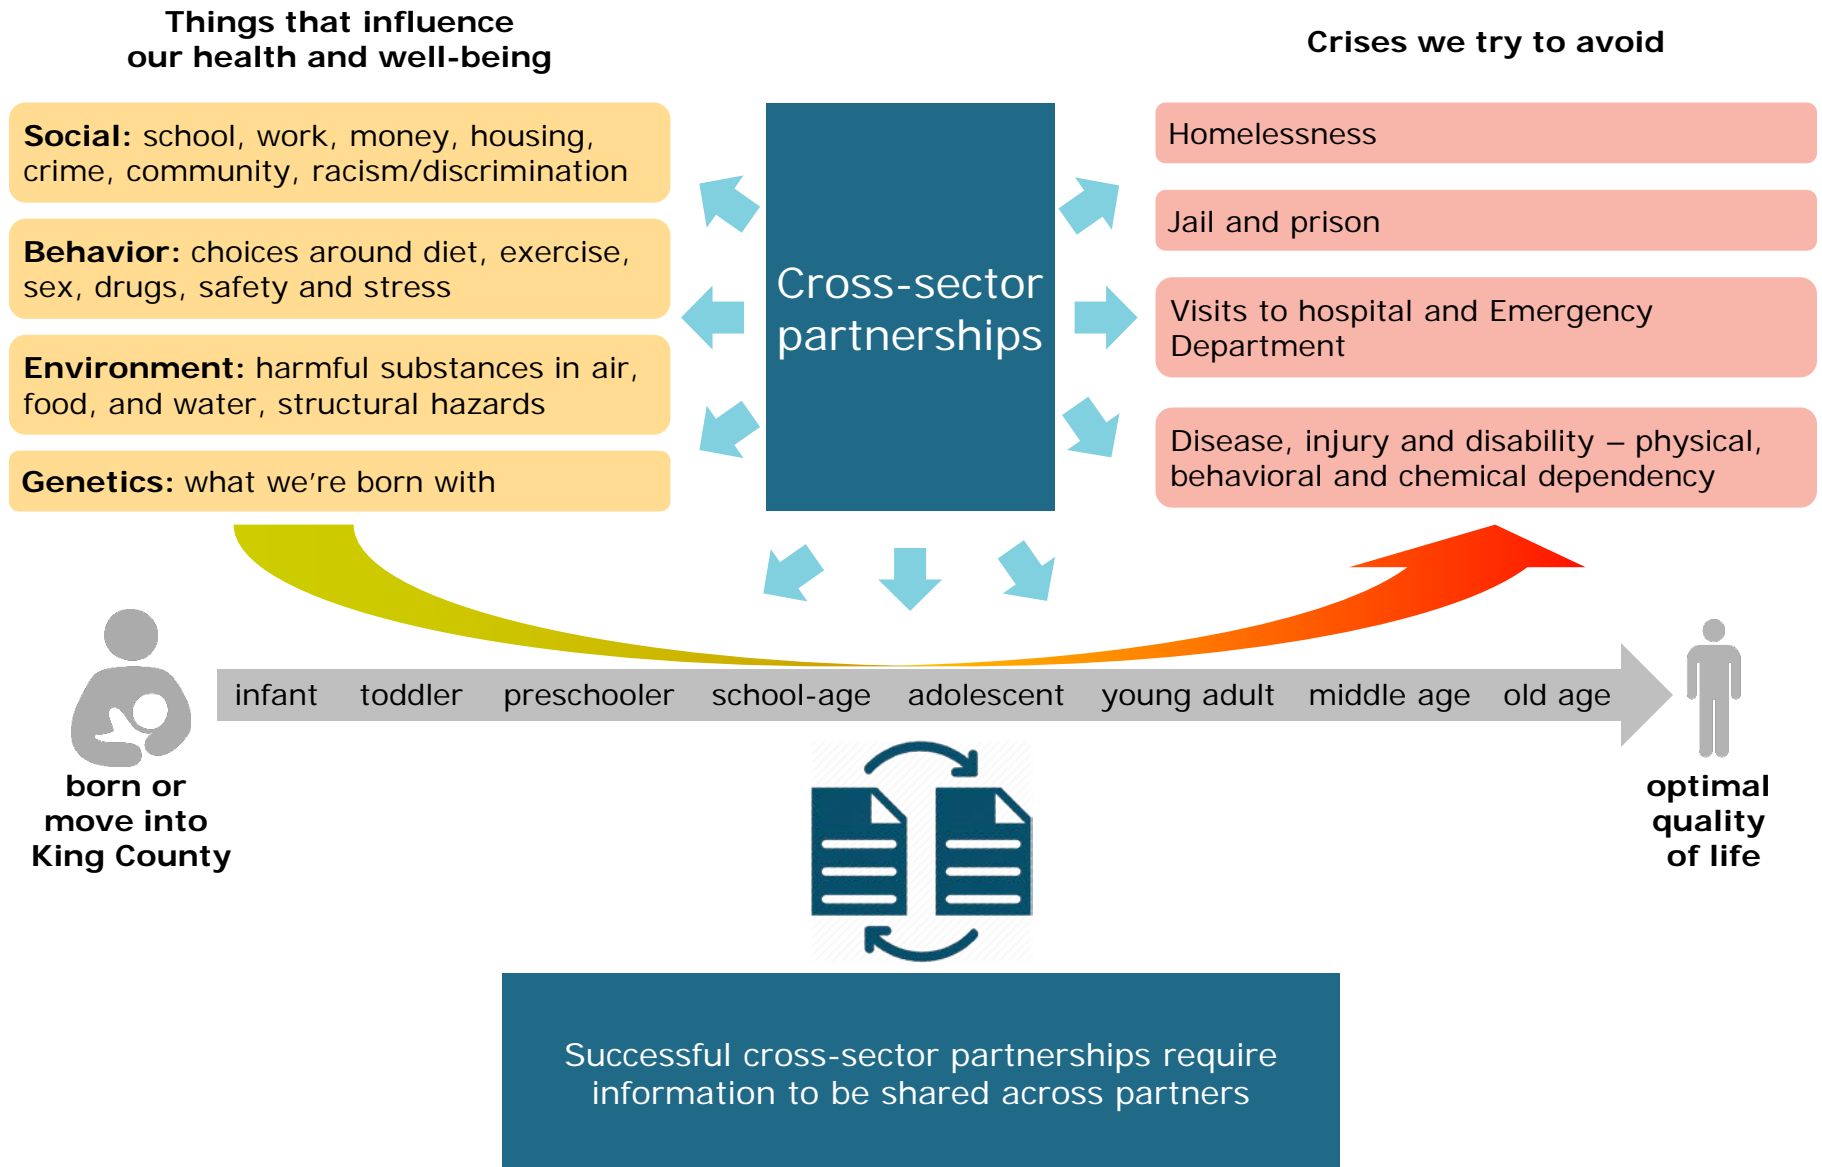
Things that influence our health and well-being

Social: school, work, money, housing, crime, community, racism/discrimination

Behavior: choices around diet, exercise, sex, drugs, safety and stress

Environment: harmful substances in air, food, and water, structural hazards

Genetics: what we're born with

Cross-sector partnerships

Crises we try to avoid

Homelessness

Jail and prison

Visits to hospital and Emergency Department

Disease, injury and disability – physical, behavioral and chemical dependency

born or move into King County

infant toddler preschooler school-age adolescent young adult middle age old age

optimal quality of life

Successful cross-sector partnerships require information to be shared across partners